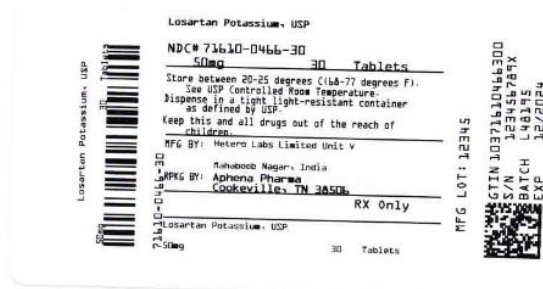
Losartan Potassium, USP

NDC# 71610-0466-30
50mg 30 Tablets

Store between 20-25 degrees C(68-77 degrees F).
See USP Controlled Room Temperature.
Dispense in a tight light-resistant container as defined by USP.
Keep this and all drugs out of the reach of children.

MFG BY: Hetero Labs Limited Unit V
Mahaboob Nagar, India
RPKG BY: Aphena Pharma
Cookeville, TN 38506

RX Only

Losartan Potassium, USP
50mg 30 Tablets

71610-0466-30

Losartan Potassium, USP
50mg
30 Tablets

MFG LOT: 12345

GTIN 10371610466300
S/N 123456789X
BATCH L48195
EXP 12/2024